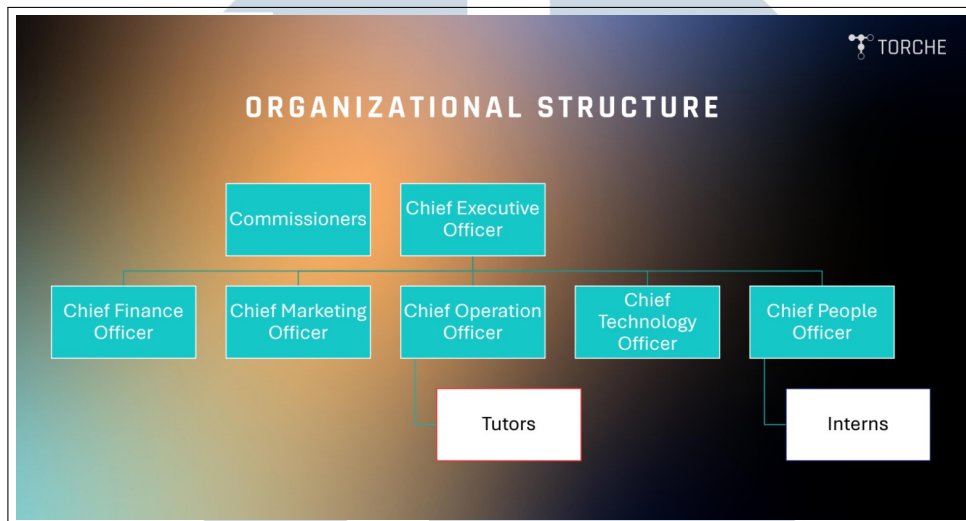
TORCHE

ORGANIZATIONAL STRUCTURE

Commissioners

Chief Executive Officer

Chief Finance Officer

Chief Marketing Officer

Chief Operation Officer

Chief Technology Officer

Chief People Officer

Tutors

Interns